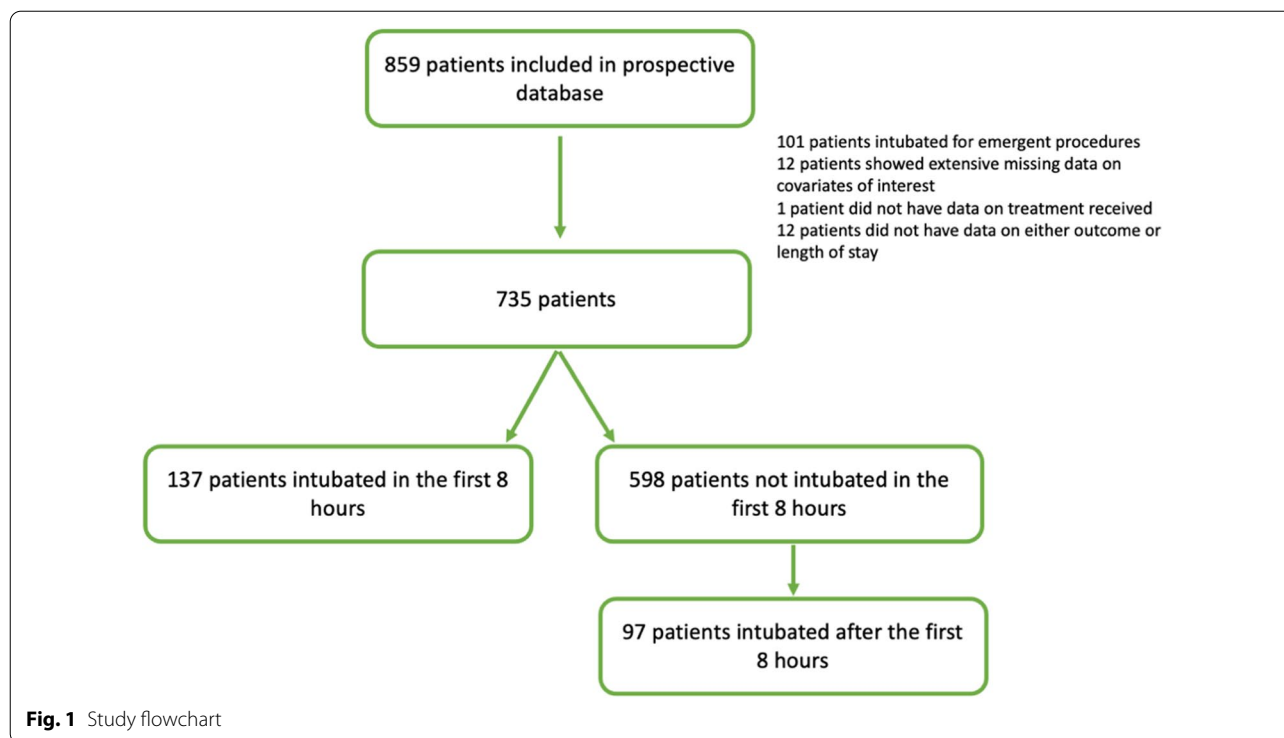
859 patients included in prospective database

101 patients intubated for emergent procedures
12 patients showed extensive missing data on covariates of interest
1 patient did not have data on treatment received
12 patients did not have data on either outcome or length of stay

735 patients

137 patients intubated in the first 8 hours

598 patients not intubated in the first 8 hours

97 patients intubated after the first 8 hours

**Fig. 1** Study flowchart